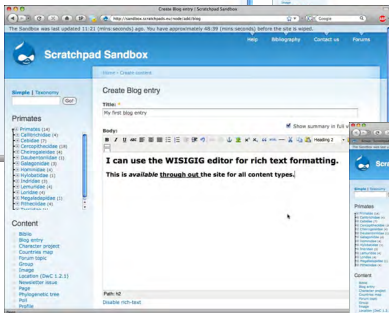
Create Blog entry | Scratchpad Sandbox

http://sandbox.scratchpads.eu/node/add/blog

Google

The Sandbox was last updated 11:21 (mins:seconds) ago. You have approximately 48:39 (mins:seconds) before the site is wiped.

Help Bibliography Contact us Forums

Scratchpad Sandbox

Home › Create content

Simple | Taxonomy

Go!

Primates

Primates (14)
Callitrichidae (4)
Cebidae (7)
Cercopithecidae (16)
Cheirogaleidae (4)
Daubentoniidae (1)
Galagonidae (3)
Hominidae (4)
Hylobatidae (1)
Indridae (4)
Lemuridae (4)
Loridae (4)
Megaladapidae (1)
Pitheciidae (4)
Tarsiidae (1)

Content

Biblio
Blog entry
Character project
Countries map
Forum topic
Group
Image
Location (DwC 1.2.1)
Newsletter issue
Page
Phylogenetic tree
Poll
Profile

Create Blog entry

Title: *

My first blog entry

Body:

Show summary in full view

Heading 2

I can use the WISIGIG editor for rich text formatting.

This is available through out the site for all content types.

Path: h2

Disable rich-text

Primates

Content